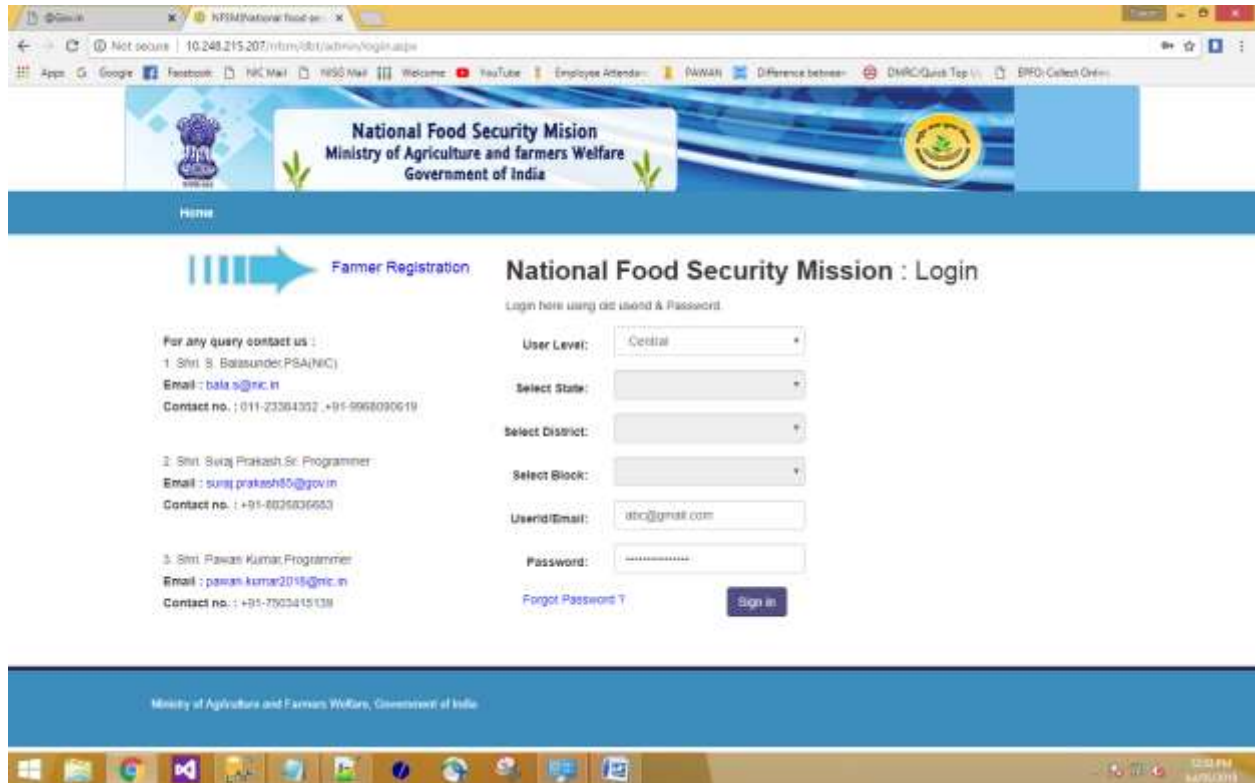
Gmail
NFSM|National food se...

Not secure | 10.248.215.207/nfsm/dbt/admin/login.aspx

Apps Google Facebook NICMail NISGMail Welcome YouTube Employee Attendance PAWAN Difference between DMRC/Quick Top EPFO: Collect Online

National Food Security Mission
Ministry of Agriculture and farmers Welfare
Government of India

Home

Farmer Registration

National Food Security Mission : Login

Login here using ur userid & Password.

For any query contact us :
1. Shri. S. Balasunder,PSA(NIC)
Email : bala.s@nic.in
Contact no. : 011-23384352 ,+91-9968090619

2. Shri. Suraj Prakash,Sr. Programmer
Email : suraj.prakash85@gov.in
Contact no. : +91-8826836683

3. Shri. Pawan Kumar,Programmer
Email : pawan.kumar2016@nic.in
Contact no. : +91-7503415139

User Level: Central

Select State:

Select District:

Select Block:

Userid/Email: abc@gmail.com

Password: ••••••••••••

Forgot Password ?

Sign in

Ministry of Agriculture and Farmers Welfare, Government of India

12:51 PM
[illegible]